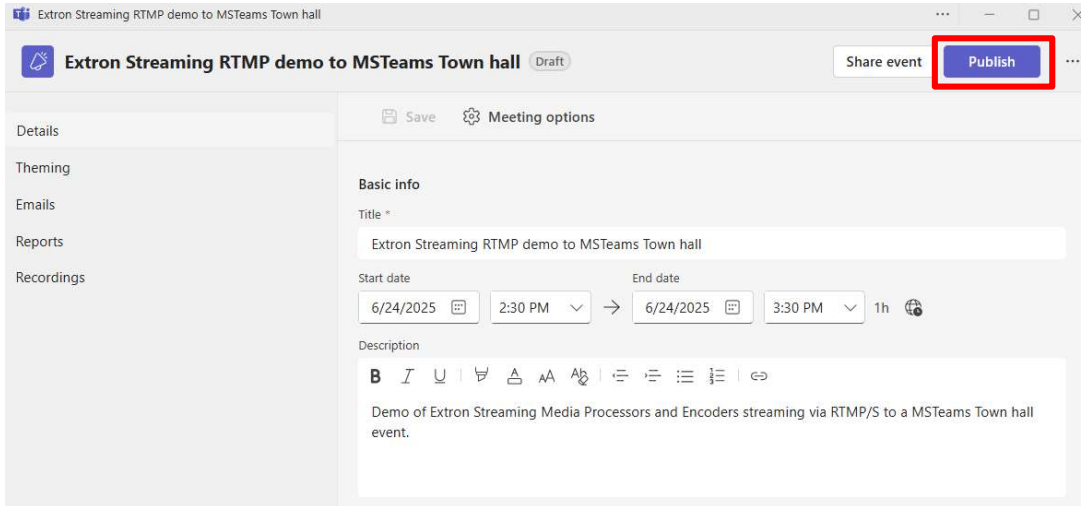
Extron Streaming RTMP demo to MSTeams Town hall

Extron Streaming RTMP demo to MSTeams Town hall Draft

Share event

Publish

Details
Theming
Emails
Reports
Recordings

Save
Meeting options

Basic info

Title *

Extron Streaming RTMP demo to MSTeams Town hall

Start date
6/24/2025
2:30 PM

End date
6/24/2025
3:30 PM
1h

Description

B I U

Demo of Extron Streaming Media Processors and Encoders streaming via RTMP/S to a MSTeams Town hall event.